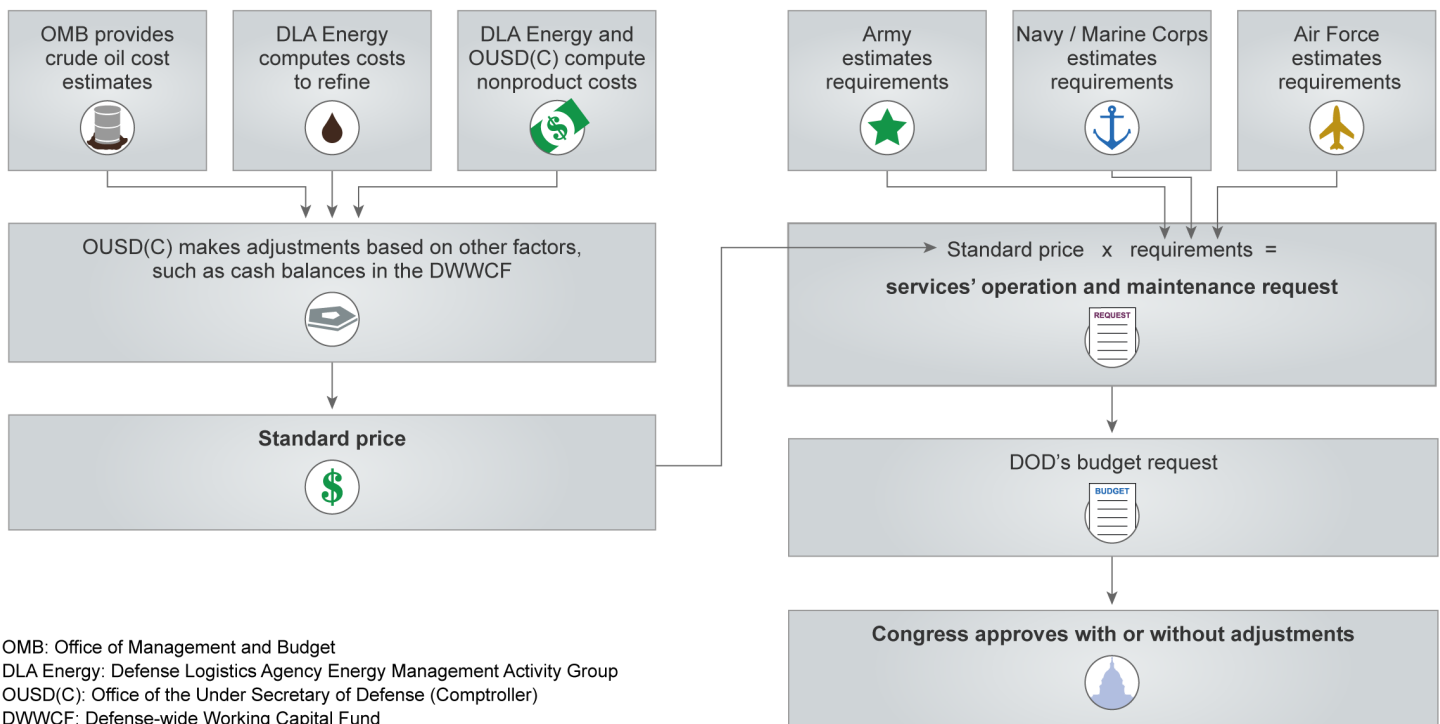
OMB provides crude oil cost estimates

DLA Energy computes costs to refine

DLA Energy and OUSD(C) compute nonproduct costs

OUSD(C) makes adjustments based on other factors, such as cash balances in the DWWCF

Standard price

Army estimates requirements

Navy / Marine Corps estimates requirements

Air Force estimates requirements

Standard price x requirements =

services' operation and maintenance request

REQUEST

DOD's budget request

BUDGET

Congress approves with or without adjustments

OMB: Office of Management and Budget
DLA Energy: Defense Logistics Agency Energy Management Activity Group
OUSD(C): Office of the Under Secretary of Defense (Comptroller)
DWWCF: Defense-wide Working Capital Fund